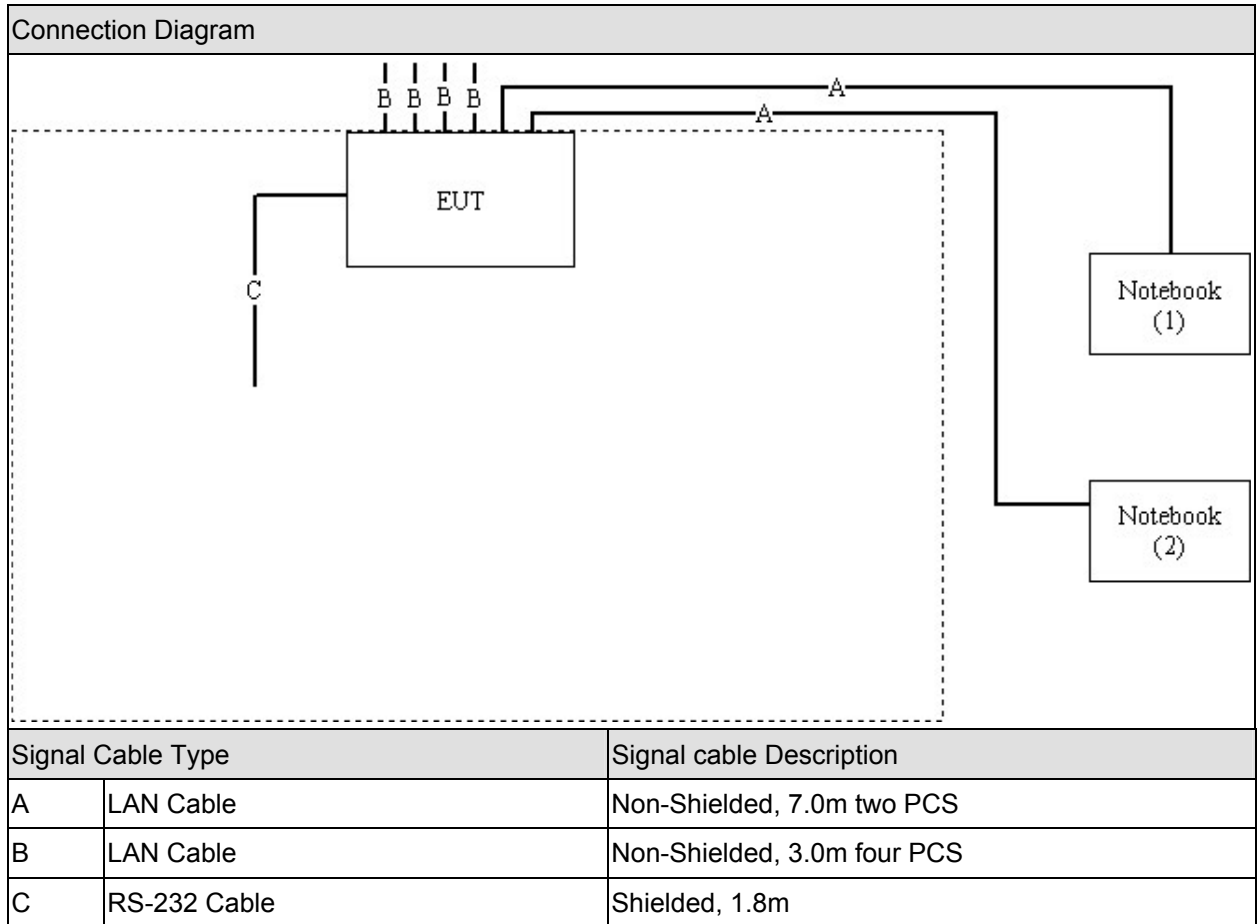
Connection Diagram

B B B B

A

A

EUT

C

Notebook (1)

Notebook (2)

| Signal Cable Type | | Signal cable Description |
|---|---|---|
| A | LAN Cable | Non-Shielded, 7.0m two PCS |
| B | LAN Cable | Non-Shielded, 3.0m four PCS |
| C | RS-232 Cable | Shielded, 1.8m |